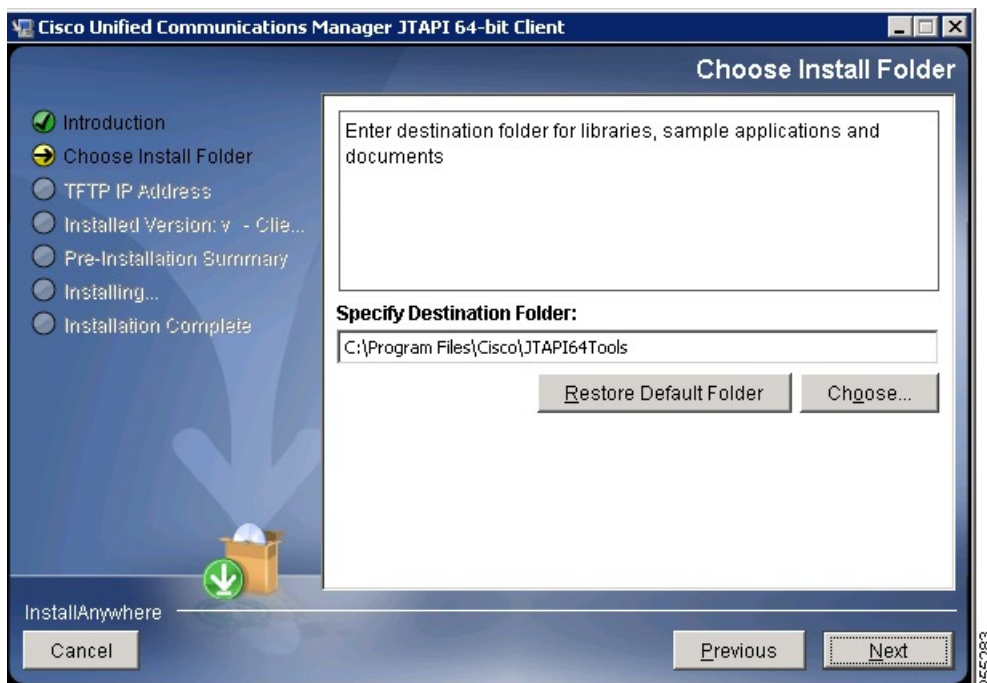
Cisco Unified Communications Manager JTAPI 64-bit Client

Choose Install Folder

Introduction
Choose Install Folder
TFTP IP Address
Installed Version: v - Clie...
Pre-Installation Summary
Installing...
Installation Complete

Enter destination folder for libraries, sample applications and documents

Specify Destination Folder:

C:\Program Files\Cisco\JTAPI64Tools

Restore Default Folder

Choose...

InstallAnywhere

Cancel

Previous

Next

255283